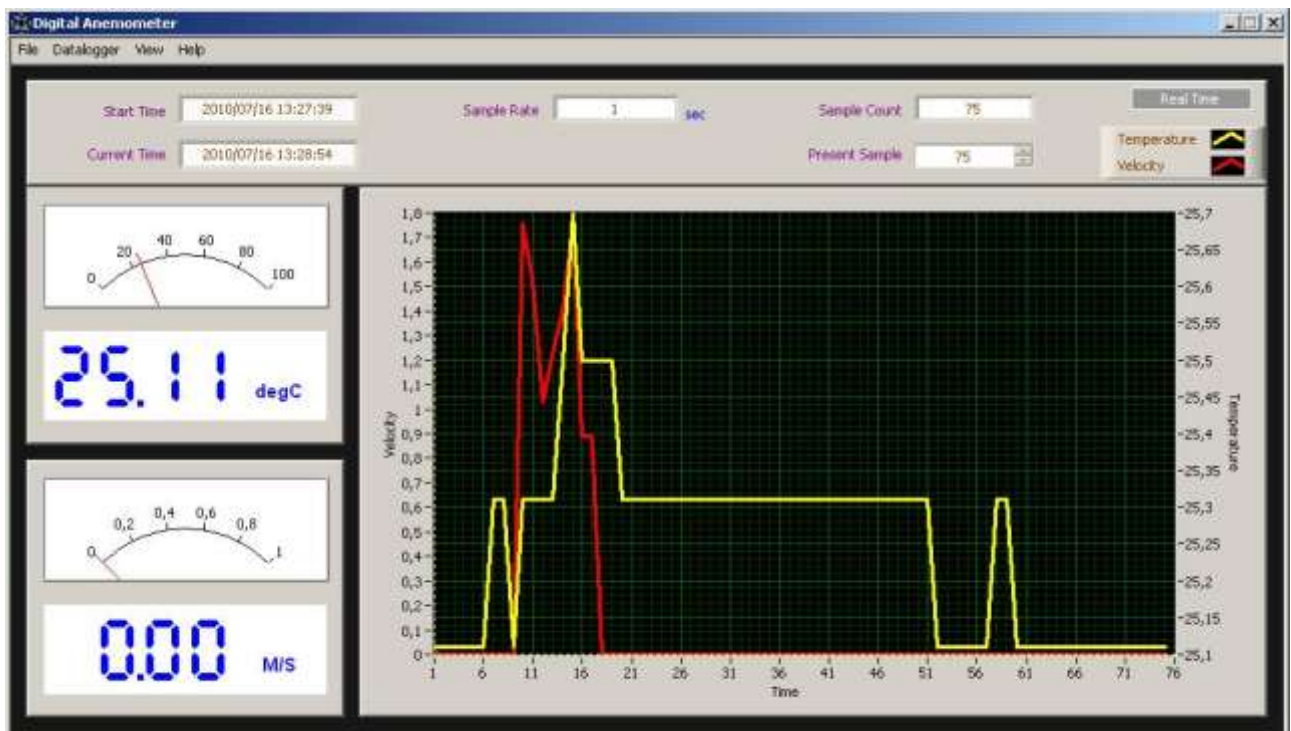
Digital Anemometer

File Datalogger View Help

Start Time 2010/07/16 13:27:39

Current Time 2010/07/16 13:28:54

Sample Rate 1 sec

Sample Count 75

Present Sample 75

Real Time

Temperature

Velocity

20 40 60 80 0 100

25.11 degC

0,2 0,4 0,6 0,8 0 1

0.00 M/S

1,8 1,7 1,6 1,5 1,4 1,3 1,2 1,1 1 0,9 0,8 0,7 0,6 0,5 0,4 0,3 0,2 0,1 0

Velocity

-25,7 -25,65 -25,6 -25,55 -25,5 -25,45 -25,4 -25,35 -25,3 -25,25 -25,2 -25,15 -25,1

Temperature

1 6 11 16 21 26 31 36 41 46 51 56 61 66 71 76

Time